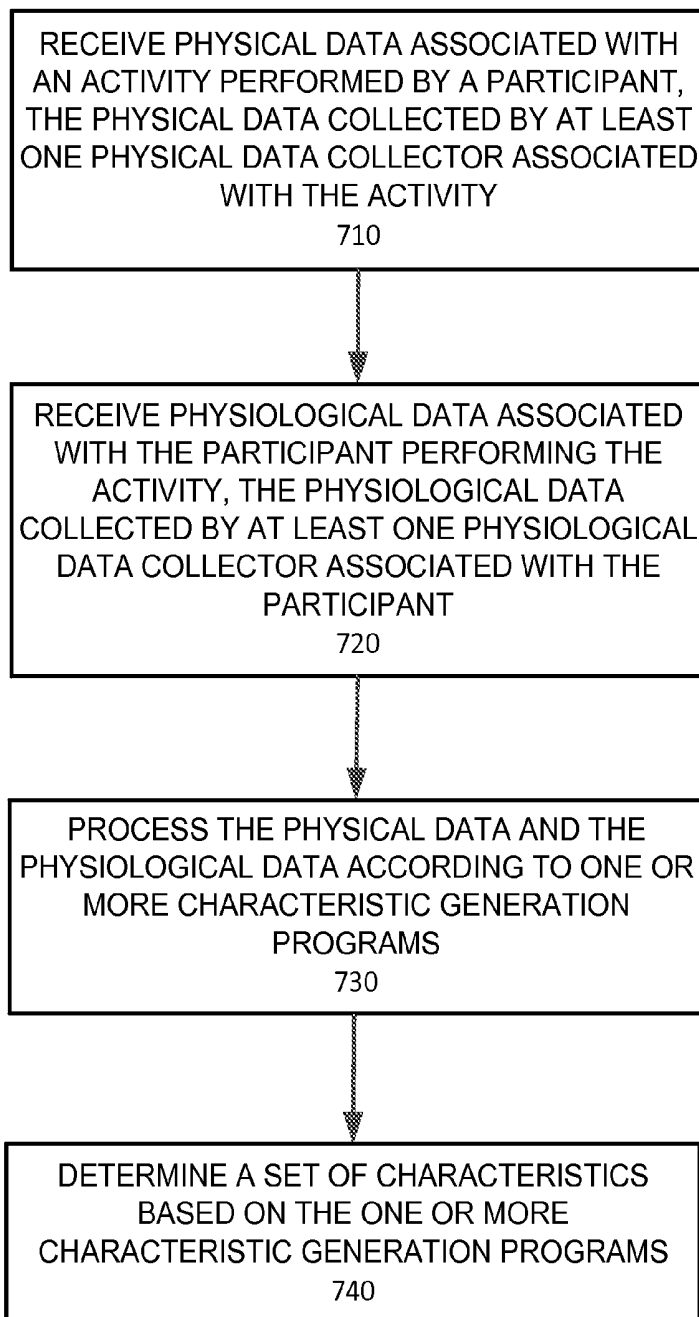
RECEIVE PHYSICAL DATA ASSOCIATED WITH AN ACTIVITY PERFORMED BY A PARTICIPANT, THE PHYSICAL DATA COLLECTED BY AT LEAST ONE PHYSICAL DATA COLLECTOR ASSOCIATED WITH THE ACTIVITY
710

RECEIVE PHYSIOLOGICAL DATA ASSOCIATED WITH THE PARTICIPANT PERFORMING THE ACTIVITY, THE PHYSIOLOGICAL DATA COLLECTED BY AT LEAST ONE PHYSIOLOGICAL DATA COLLECTOR ASSOCIATED WITH THE PARTICIPANT
720

PROCESS THE PHYSICAL DATA AND THE PHYSIOLOGICAL DATA ACCORDING TO ONE OR MORE CHARACTERISTIC GENERATION PROGRAMS
730

DETERMINE A SET OF CHARACTERISTICS BASED ON THE ONE OR MORE CHARACTERISTIC GENERATION PROGRAMS
740